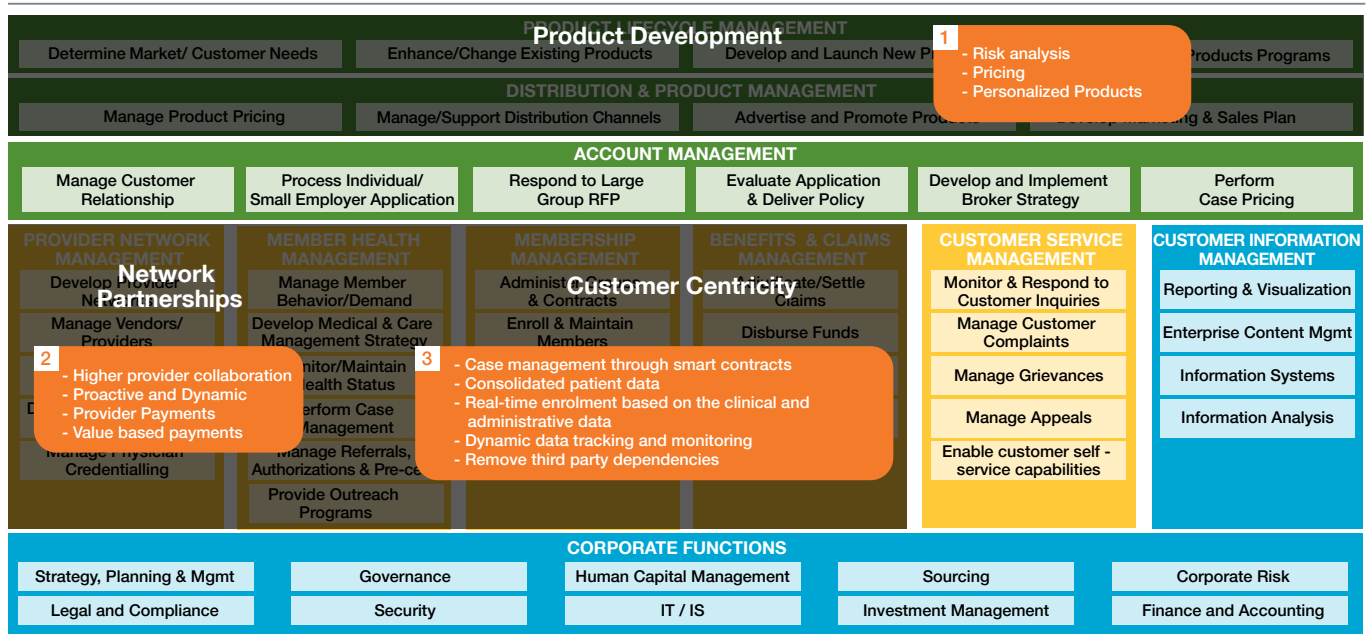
PRODUCT LIFECYCLE MANAGEMENT

Product Development

Determine Market/ Customer Needs

Enhance/Change Existing Products

Develop and Launch New Pr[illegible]

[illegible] Products Programs

1

- Risk analysis
- Pricing
- Personalized Products

DISTRIBUTION & PRODUCT MANAGEMENT

Manage Product Pricing

Manage/Support Distribution Channels

Advertise and Promote Produ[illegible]

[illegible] Marketing & Sales Plan

ACCOUNT MANAGEMENT

Manage Customer Relationship

Process Individual/ Small Employer Application

Respond to Large Group RFP

Evaluate Application & Deliver Policy

Develop and Implement Broker Strategy

Perform Case Pricing

PROVIDER NETWORK MANAGEMENT

Network Partnerships

Develop Provider Ne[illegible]

Manage Vendors/ Providers

D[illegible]

Manage Physician Credentialling

2

- Higher provider collaboration
- Proactive and Dynamic
- Provider Payments
- Value based payments

MEMBER HEALTH MANAGEMENT

Manage Member Behavior/Demand

Develop Medical & Care Management Strategy

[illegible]onitor/Maintain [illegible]ealth Status

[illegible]erform Case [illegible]anagement

Manage Referrals, Authorizations & Pre-ce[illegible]

Provide Outreach Programs

MEMBERSHIP MANAGEMENT

Customer Centricity

Administ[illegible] & Contracts

Enroll & Maintain Members

3

- Case management through smart contracts
- Consolidated patient data
- Real-time enrolment based on the clinical and administrative data
- Dynamic data tracking and monitoring
- Remove third party dependencies

BENEFITS & CLAIMS MANAGEMENT

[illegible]te/Settle Claims

Disburse Funds

CUSTOMER SERVICE MANAGEMENT

Monitor & Respond to Customer Inquiries

Manage Customer Complaints

Manage Grievances

Manage Appeals

Enable customer self - service capabilities

CUSTOMER INFORMATION MANAGEMENT

Reporting & Visualization

Enterprise Content Mgmt

Information Systems

Information Analysis

CORPORATE FUNCTIONS

Strategy, Planning & Mgmt

Governance

Human Capital Management

Sourcing

Corporate Risk

Legal and Compliance

Security

IT / IS

Investment Management

Finance and Accounting